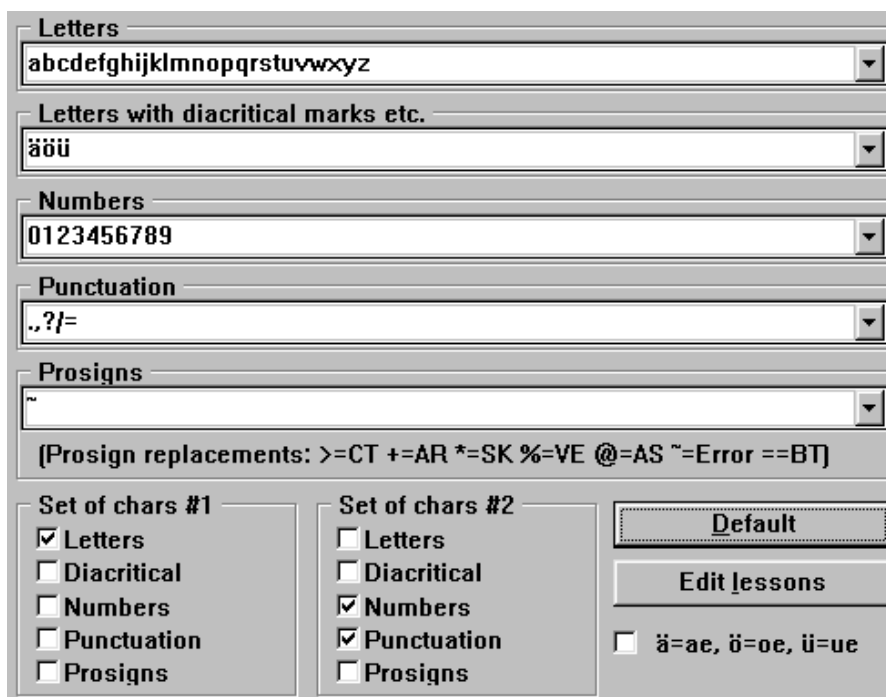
Letters
abcdefghijklmnopqrstuvwxyz

Letters with diacritical marks etc.
äöü

Numbers
0123456789

Punctuation
.,?/=

Prosigns
~

(Prosign replacements: >=CT +=AR *=SK %=VE @=AS ~=Error ==BT)

Set of chars #1
☑ Letters
☐ Diacritical
☐ Numbers
☐ Punctuation
☐ Prosigns

Set of chars #2
☐ Letters
☐ Diacritical
☑ Numbers
☑ Punctuation
☐ Prosigns

Default
Edit lessons
☐ ä=ae, ö=oe, ü=ue